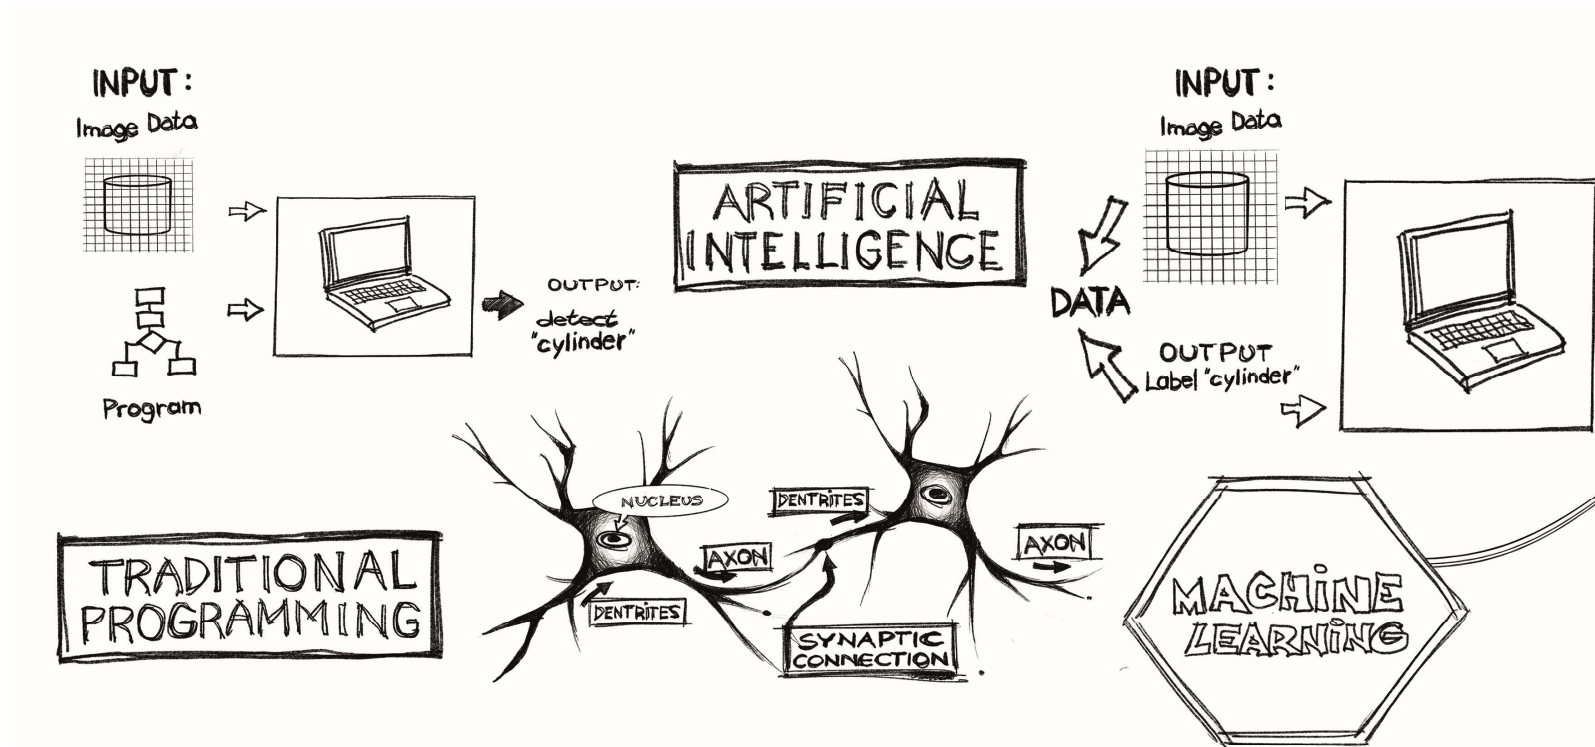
INPUT:
Image Data

Program

OUTPUT:
detect
"cylinder"

ARTIFICIAL
INTELLIGENCE

DATA

INPUT:
Image Data

OUTPUT
Label "cylinder"

NUCLEUS

DENTRITES

AXON

DENTRITES

SYNAPTIC
CONNECTION

AXON

TRADITIONAL
PROGRAMMING

MACHINE
LEARNING